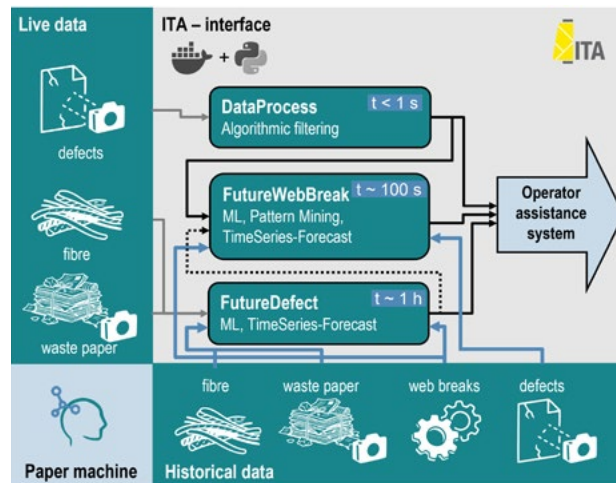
Live data

defects

fibre

waste paper

ITA – interface

ITA

DataProcess
Algorithmic filtering
t < 1 s

FutureWebBreak
ML, Pattern Mining, TimeSeries-Forecast
t ~ 100 s

FutureDefect
ML, TimeSeries-Forecast
t ~ 1 h

Operator assistance system

Paper machine

Historical data

fibre

waste paper

web breaks

defects